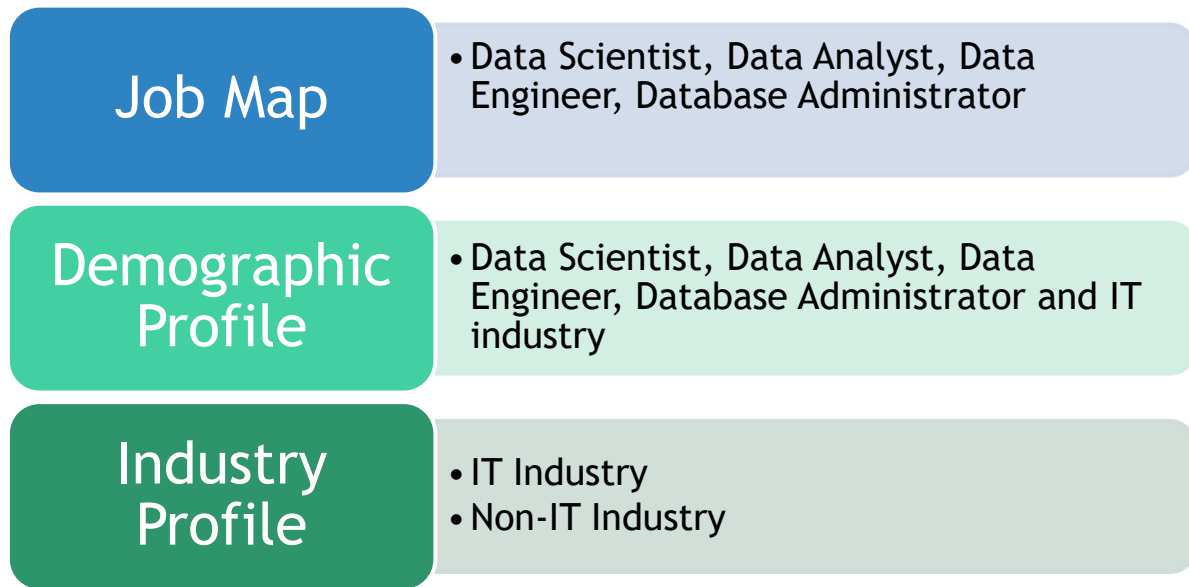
Job Map

• Data Scientist, Data Analyst, Data Engineer, Database Administrator

Demographic Profile

• Data Scientist, Data Analyst, Data Engineer, Database Administrator and IT industry

Industry Profile

• IT Industry
• Non-IT Industry